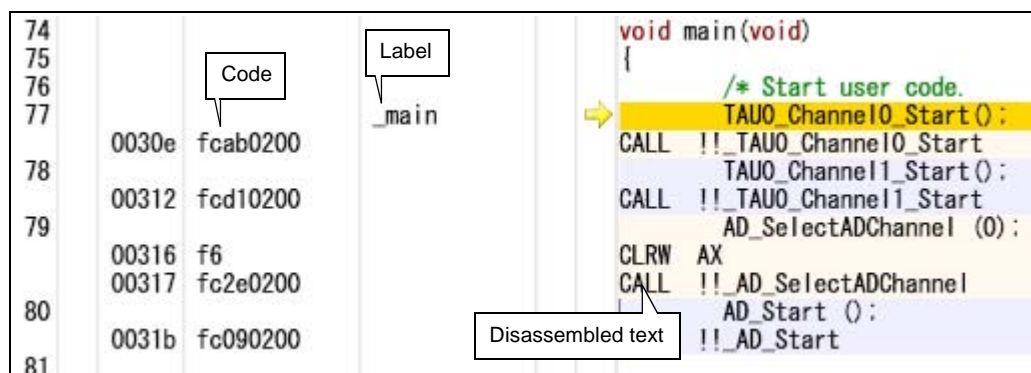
| | | | | |
|---|---|---|---|---|
| 74 | | | | void main(void) |
| 75 | | | | { |
| 76 | | | | /* Start user code. |
| 77 | | | _main | TAU0_Channel0_Start(); |
| | 0030e | fcab0200 | | CALL !!_TAU0_Channel0_Start |
| 78 | | | | TAU0_Channel1_Start(); |
| | 00312 | fcd10200 | | CALL !!_TAU0_Channel1_Start |
| 79 | | | | AD_SelectADChannel (0); |
| | 00316 | f6 | | CLRW AX |
| | 00317 | fc2e0200 | | CALL !!_AD_SelectADChannel |
| 80 | | | | AD_Start (); |
| | 0031b | fc090200 | | !!_AD_Start |
| 81 | | | | |

Label

Code

Disassembled text